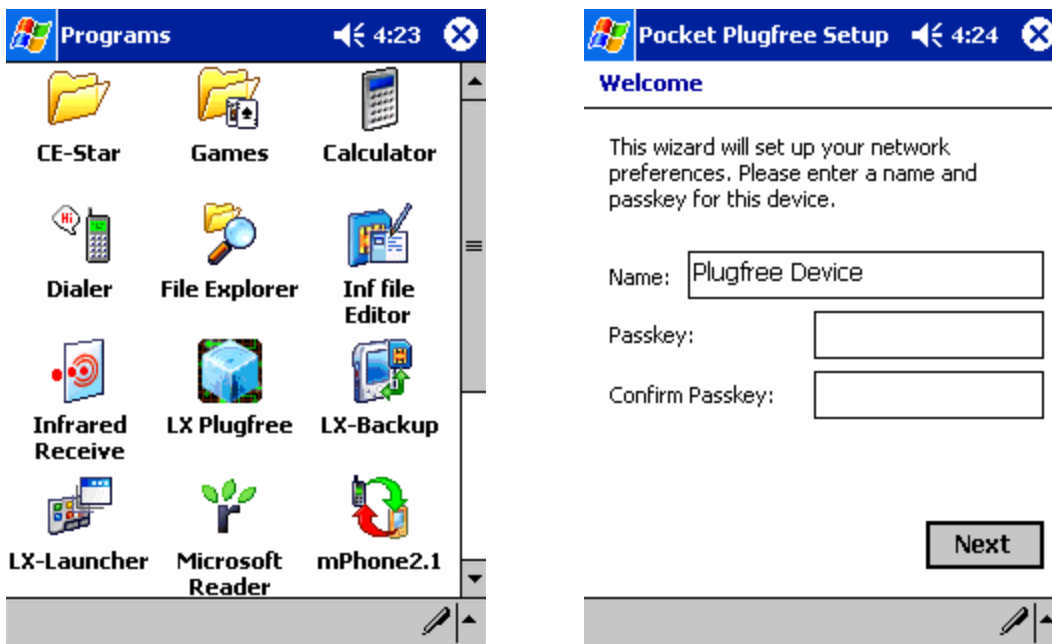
Programs 4:23

CE-Star
Games
Calculator
Dialer
File Explorer
Inf file Editor
Infrared Receive
LX Plugfree
LX-Backup
LX-Launcher
Microsoft Reader
mPhone2.1

Pocket Plugfree Setup 4:24

Welcome

This wizard will set up your network preferences. Please enter a name and passkey for this device.

Name: Plugfree Device
Passkey:
Confirm Passkey:

Next